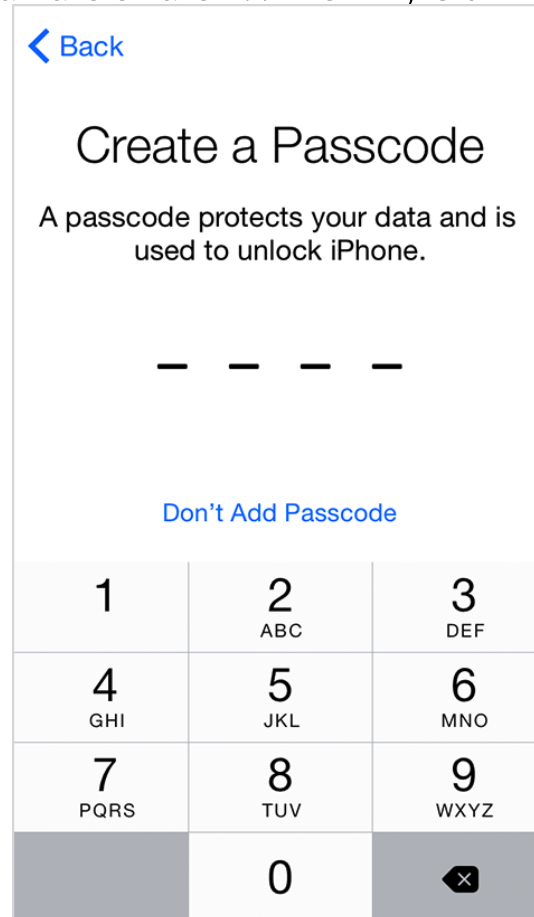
Back

Create a Passcode

A passcode protects your data and is used to unlock iPhone.

Don't Add Passcode

| 1 | 2 ABC | 3 DEF |
|---|---|---|
| 4 GHI | 5 JKL | 6 MNO |
| 7 PQRS | 8 TUV | 9 WXYZ |
| | 0 | |